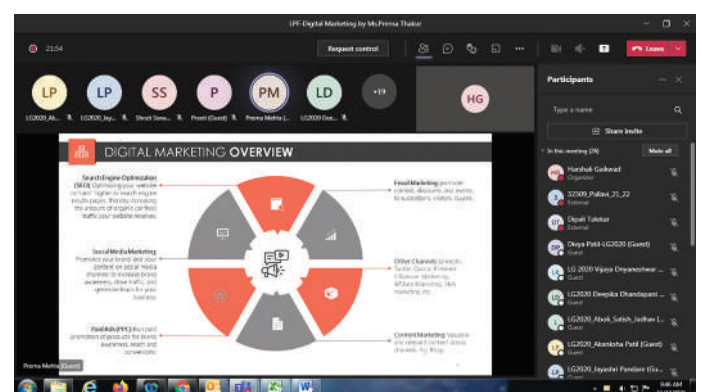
LPF-Digital Marketing by Ms.Prerna Thakur

21:54

Request control

Leave

LP
LG2020_Ak...

LP
LG2020_Jay...

SS
Shruti Sona...

P
Preeti (Guest)

PM
Prerna Mehta (...

LD
LG2020_Dee...

+19

HG

Participants

Type a name

Share invite

In this meeting (29)

Mute all

Harshali Gaikwad
Organizer

32509_Pallavi_21_22
External

Dipali Talekar
External

Divya Patil-LG2020 (Guest)
Guest

LG 2020 Vijaya Dnyaneshwar ...
Guest

LG2020 Deepika Dhandapani ...
Guest

LG2020_Aboli_Satish_Jadhav (...
Guest

LG2020_Akanksha Patil (Guest)
Guest

LG2020_Jayashri Pandare (Gu...
Guest

DIGITAL MARKETING OVERVIEW

Search Engine Optimization (SEO): Optimizing your website or "own" higher in search engine results pages, thereby increasing the amount of organic (or free) traffic your website receives.

Social Media Marketing: Promotes your brand and your content on social media channels to increase brand awareness, drive traffic, and generate leads for your business.

Paid Ads (PPC): Paid promotion of products for brand awareness, reach and conversions.

Email Marketing: promote content, discounts and events, to subscribers, visitors, buyers.

Other Channels: LinkedIn, Twitter, Quora, Pinterest, Influencer Marketing, Affiliate Marketing, SMS marketing etc.

Content Marketing: Valuable and relevant content across channels. Eg: Blogs

Prerna Mehta (Guest)

9:46 AM